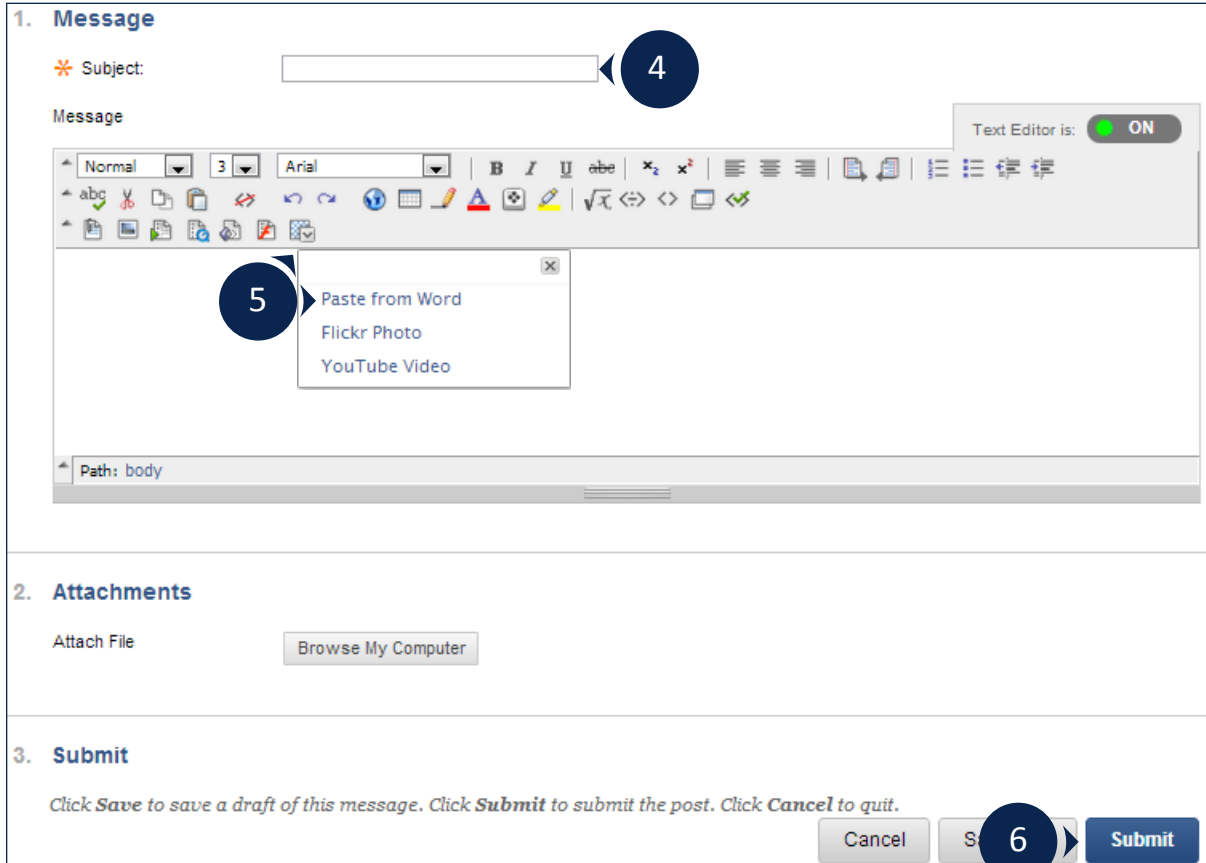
1. Message

* Subject:

4

Message

Text Editor is: ON

Normal 3 Arial

B I U abc $x_2$ $x^2$

5

Paste from Word
Flickr Photo
YouTube Video

Path: body

2. Attachments

Attach File

Browse My Computer

3. Submit

*Click **Save** to save a draft of this message. Click **Submit** to submit the post. Click **Cancel** to quit.*

Cancel

S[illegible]

6

Submit